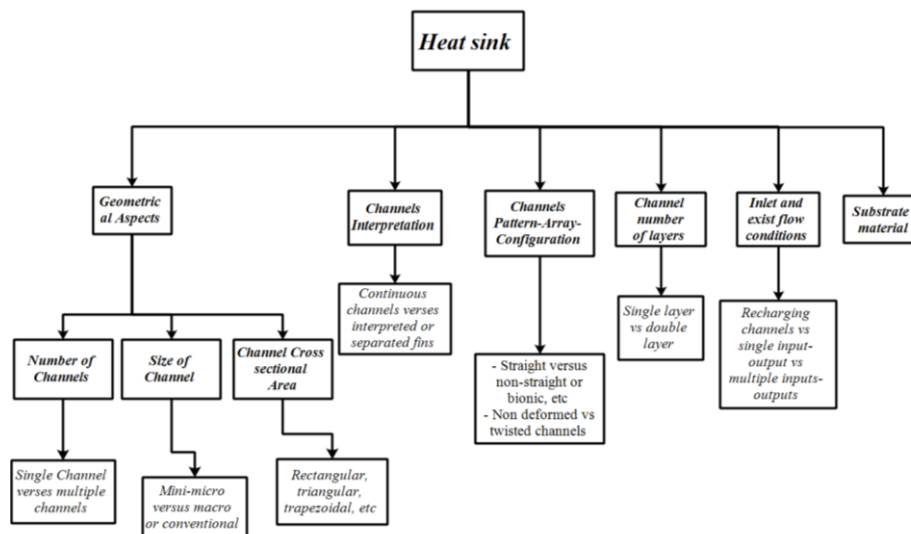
Heat sink

Geometrical Aspects

Channels Interpretation

Channels Pattern-Array-Configuration

Channel number of layers

Inlet and exist flow conditions

Substrate material

Continuous channels verses interpreted or separated fins

- Straight versus non-straight or bionic, etc
- Non deformed vs twisted channels

Single layer vs double layer

Recharging channels vs single input-output vs multiple inputs-outputs

Number of Channels

Size of Channel

Channel Cross sectional Area

Single Channel verses multiple channels

Mini-micro versus macro or conventional

Rectangular, triangular, trapezoidal, etc